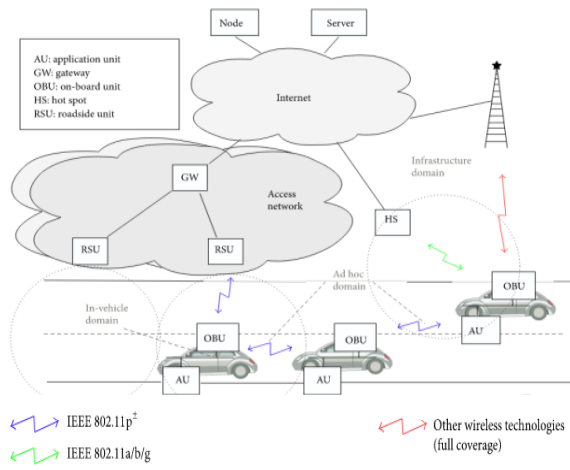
Node

Server

AU: application unit
GW: gateway
OBU: on-board unit
HS: hot spot
RSU: roadside unit

Internet

Infrastructure domain

GW

Access network

HS

RSU

RSU

Ad hoc domain

OBU

In-vehicle domain

AU

OBU

OBU

OBU

AU

AU

IEEE 802.11p$^{\ddagger}$

IEEE 802.11a/b/g

Other wireless technologies (full coverage)